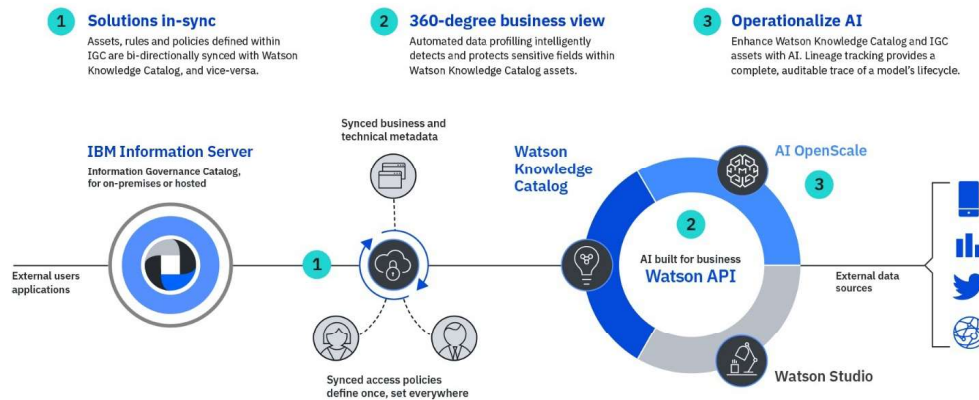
1 Solutions in-sync
Assets, rules and policies defined within IGC are bi-directionally synced with Watson Knowledge Catalog, and vice-versa.

2 360-degree business view
Automated data profilling intelligently detects and protects sensitive fields within Watson Knowledge Catalog assets.

3 Operationalize AI
Enhance Watson Knowledge Catalog and IGC assets with AI. Lineage tracking provides a complete, auditable trace of a model's lifecycle.

IBM Information Server
Information Governance Catalog, for on-premises or hosted

External users applications

1

Synced business and technical metadata

Synced access policies define once, set everywhere

Watson Knowledge Catalog

AI OpenScale

3

2

AI built for business
Watson API

Watson Studio

External data sources